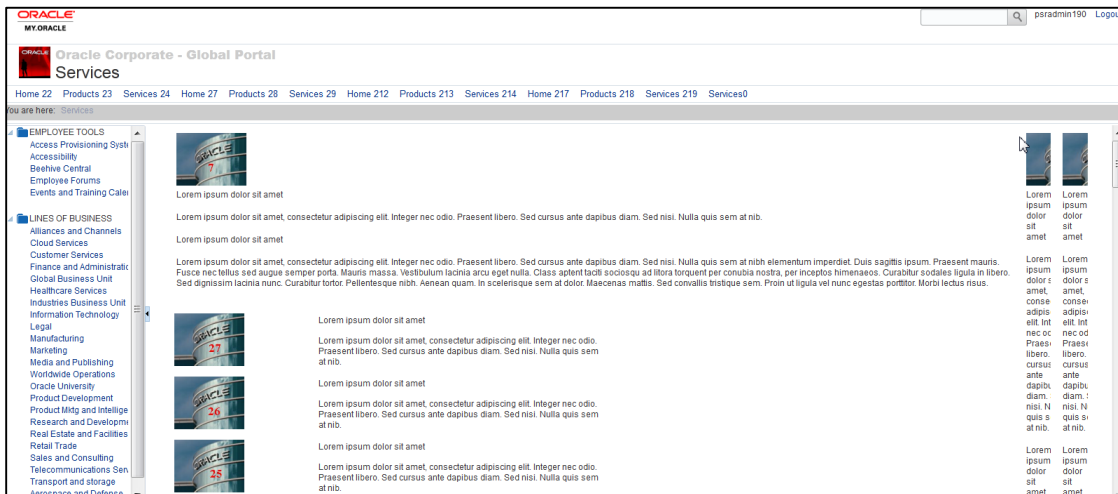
ORACLE
MY.ORACLE

psradmin190 Logou

ORACLE Oracle Corporate - Global Portal
Services

Home 22 Products 23 Services 24 Home 27 Products 28 Services 29 Home 212 Products 213 Services 214 Home 217 Products 218 Services 219 Services0

ou are here: Services

EMPLOYEE TOOLS
Access Provisioning Syst
Accessibility
Beehive Central
Employee Forums
Events and Training Cale

LINES OF BUSINESS
Alliances and Channels
Cloud Services
Customer Services
Finance and Administratic
Global Business Unit
Healthcare Services
Industries Business Unit
Information Technology
Legal
Manufacturing
Marketing
Media and Publishing
Worldwide Operations
Oracle University
Product Development
Product Mktg and Intellige
Research and Developme
Real Estate and Facilities
Retail Trade
Sales and Consulting
Telecommunications Ser
Transport and storage
Aerospace and Defense

ORACLE 7

Lorem ipsum dolor sit amet

Lorem ipsum dolor sit amet, consectetur adipiscing elit. Integer nec odio. Praesent libero. Sed cursus ante dapibus diam. Sed nisi. Nulla quis sem at nib.

Lorem ipsum dolor sit amet

Lorem ipsum dolor sit amet, consectetur adipiscing elit. Integer nec odio. Praesent libero. Sed cursus ante dapibus diam. Sed nisi. Nulla quis sem at nibh elementum imperdiet. Duis sagittis ipsum. Praesent mauris. Fusce nec tellus sed augue semper porta. Mauris massa. Vestibulum lacinia arcu eget nulla. Class aptent taciti sociosqu ad litora torquent per conubia nostra, per inceptos himenaeos. Curabitur sodales ligula in libero. Sed dignissim lacinia nunc. Curabitur tortor. Pellentesque nibh. Aenean quam. In scelerisque sem at dolor. Maecenas mattis. Sed convallis tristique sem. Proin ut ligula vel nunc egestas porttitor. Morbi lectus risus.

ORACLE 27

Lorem ipsum dolor sit amet

Lorem ipsum dolor sit amet, consectetur adipiscing elit. Integer nec odio. Praesent libero. Sed cursus ante dapibus diam. Sed nisi. Nulla quis sem at nib.

ORACLE 26

Lorem ipsum dolor sit amet

Lorem ipsum dolor sit amet, consectetur adipiscing elit. Integer nec odio. Praesent libero. Sed cursus ante dapibus diam. Sed nisi. Nulla quis sem at nib.

ORACLE 25

Lorem ipsum dolor sit amet

Lorem ipsum dolor sit amet, consectetur adipiscing elit. Integer nec odio. Praesent libero. Sed cursus ante dapibus diam. Sed nisi. Nulla quis sem at nib.

Lorem ipsum dolor sit amet

Lorem ipsum dolor s amet, conse adipis elit. Int nec oc Praes libero. cursus ante dapibu diam. nisi. N quis s at nib.

Lorem ipsum dolor sit amet

Lorem ipsum dolor sit amet

Lorem ipsum dolor s amet, conse adipis elit. Int nec od Praes libero. cursus ante dapibu diam. nisi. N quis s at nib.

Lorem ipsum dolor sit amet